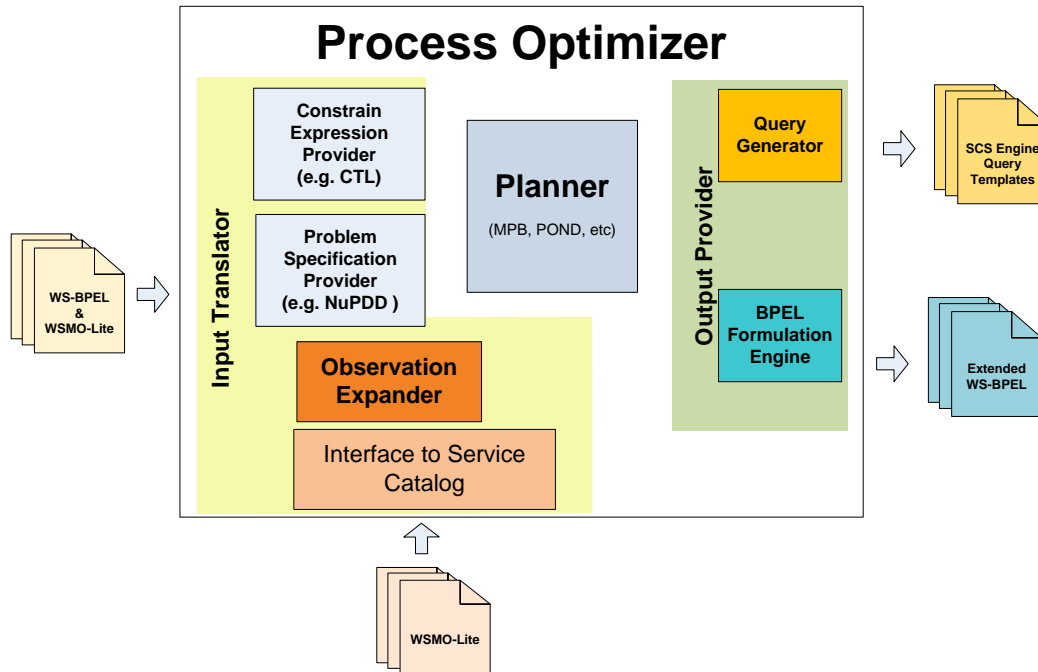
Process Optimizer

WS-BPEL & WSMO-Lite

Input Translator

Constrain Expression Provider (e.g. CTL)

Problem Specification Provider (e.g. NuPDD )

Observation Expander

Interface to Service Catalog

Planner

(MPB, POND, etc)

Output Provider

Query Generator

BPEL Formulation Engine

SCS Engine Query Templates

Extended WS-BPEL

WSMO-Lite